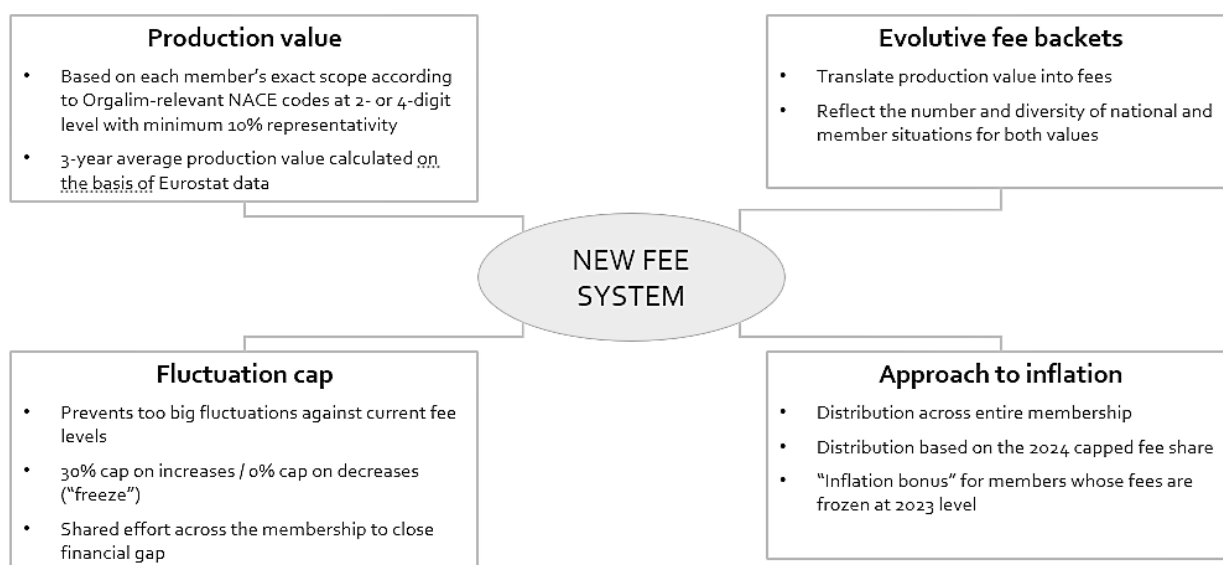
Production value

- Based on each member's exact scope according to Orgalim-relevant NACE codes at 2- or 4-digit level with minimum 10% representativity
- 3-year average production value calculated on the basis of Eurostat data

Evolutive fee backets

- Translate production value into fees
- Reflect the number and diversity of national and member situations for both values

NEW FEE SYSTEM

Fluctuation cap

- Prevents too big fluctuations against current fee levels
- 30% cap on increases / 0% cap on decreases ("freeze")
- Shared effort across the membership to close financial gap

Approach to inflation

- Distribution across entire membership
- Distribution based on the 2024 capped fee share
- "Inflation bonus" for members whose fees are frozen at 2023 level